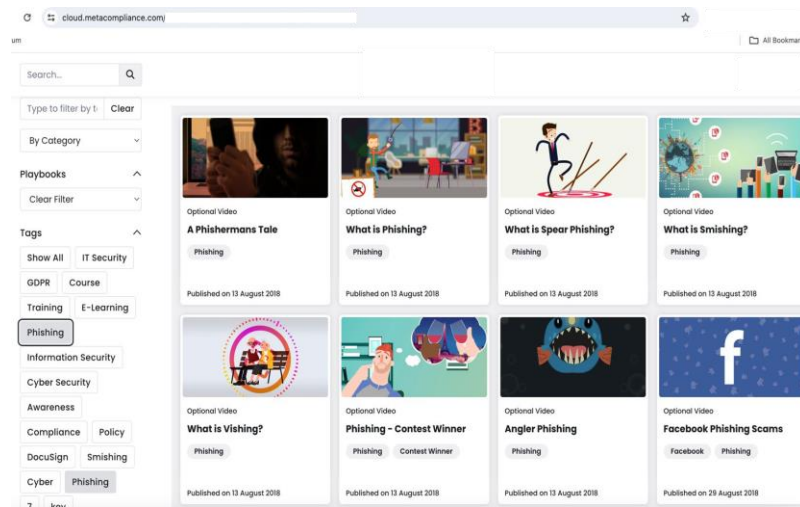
cloud.metacompliance.com/

um

All Bookmar

Search...

Type to filter by t Clear

By Category

Playbooks

Clear Filter

Tags

Show All IT Security

GDPR Course

Training E-Learning

Phishing

Information Security

Cyber Security

Awareness

Compliance Policy

DocuSign Smishing

Cyber Phishing

Z key

Optional Video
A Phishermans Tale
Phishing
Published on 13 August 2018

Optional Video
What is Phishing?
Phishing
Published on 13 August 2018

Optional Video
What is Spear Phishing?
Phishing
Published on 13 August 2018

Optional Video
What is Smishing?
Phishing
Published on 13 August 2018

Optional Video
What is Vishing?
Phishing
Published on 13 August 2018

Optional Video
Phishing - Contest Winner
Phishing Contest Winner
Published on 13 August 2018

Optional Video
Angler Phishing
Phishing
Published on 13 August 2018

Optional Video
Facebook Phishing Scams
Facebook Phishing
Published on 29 August 2018